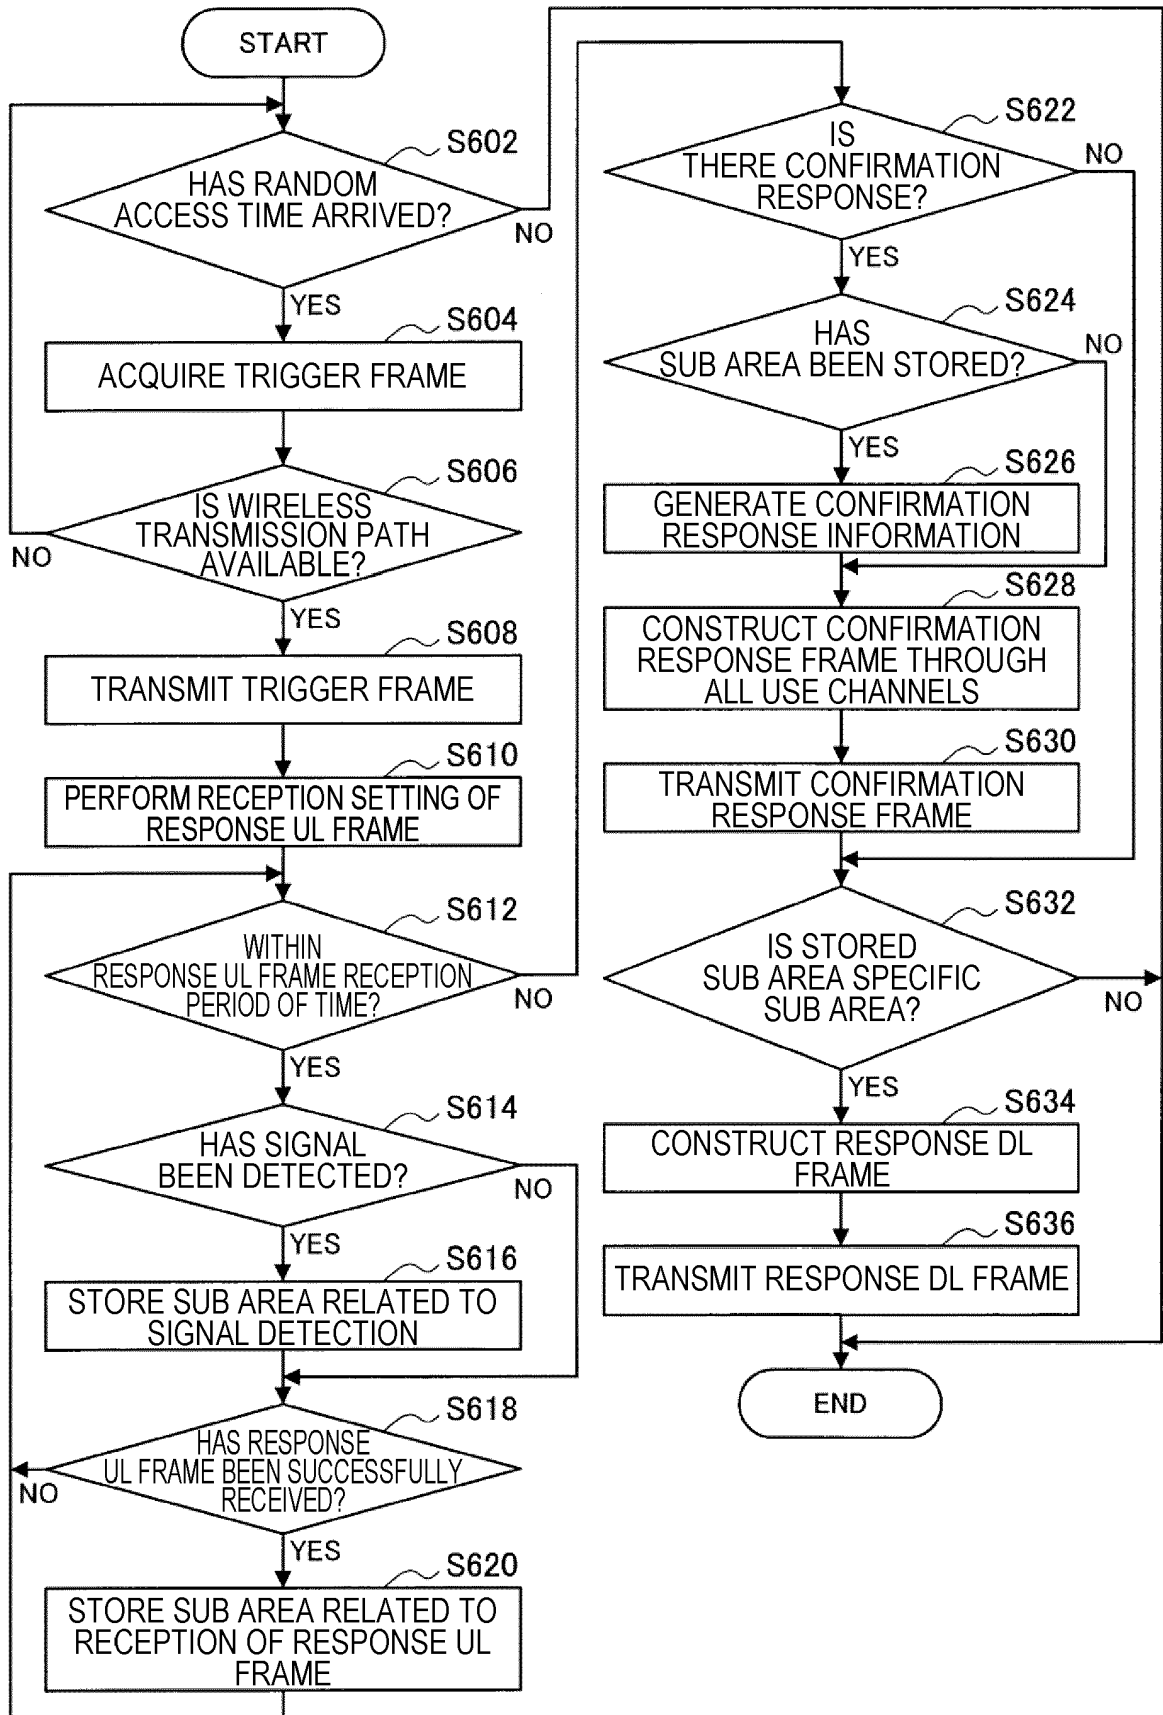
START

S602
HAS RANDOM ACCESS TIME ARRIVED?
NO
YES

S604
ACQUIRE TRIGGER FRAME

S606
IS WIRELESS TRANSMISSION PATH AVAILABLE?
NO
YES

S608
TRANSMIT TRIGGER FRAME

S610
PERFORM RECEPTION SETTING OF RESPONSE UL FRAME

S612
WITHIN RESPONSE UL FRAME RECEPTION PERIOD OF TIME?
NO
YES

S614
HAS SIGNAL BEEN DETECTED?
NO
YES

S616
STORE SUB AREA RELATED TO SIGNAL DETECTION

S618
HAS RESPONSE UL FRAME BEEN SUCCESSFULLY RECEIVED?
NO
YES

S620
STORE SUB AREA RELATED TO RECEPTION OF RESPONSE UL FRAME

S622
IS THERE CONFIRMATION RESPONSE?
NO
YES

S624
HAS SUB AREA BEEN STORED?
NO
YES

S626
GENERATE CONFIRMATION RESPONSE INFORMATION

S628
CONSTRUCT CONFIRMATION RESPONSE FRAME THROUGH ALL USE CHANNELS

S630
TRANSMIT CONFIRMATION RESPONSE FRAME

S632
IS STORED SUB AREA SPECIFIC SUB AREA?
NO
YES

S634
CONSTRUCT RESPONSE DL FRAME

S636
TRANSMIT RESPONSE DL FRAME

END